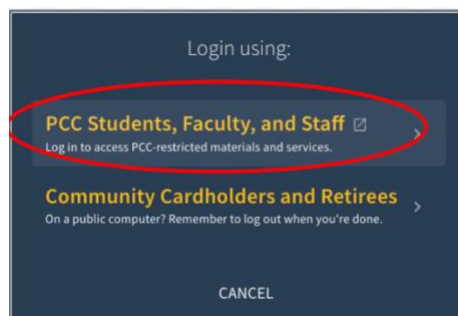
Login using:

PCC Students, Faculty, and Staff
Log in to access PCC-restricted materials and services.

Community Cardholders and Retirees
On a public computer? Remember to log out when you're done.

CANCEL